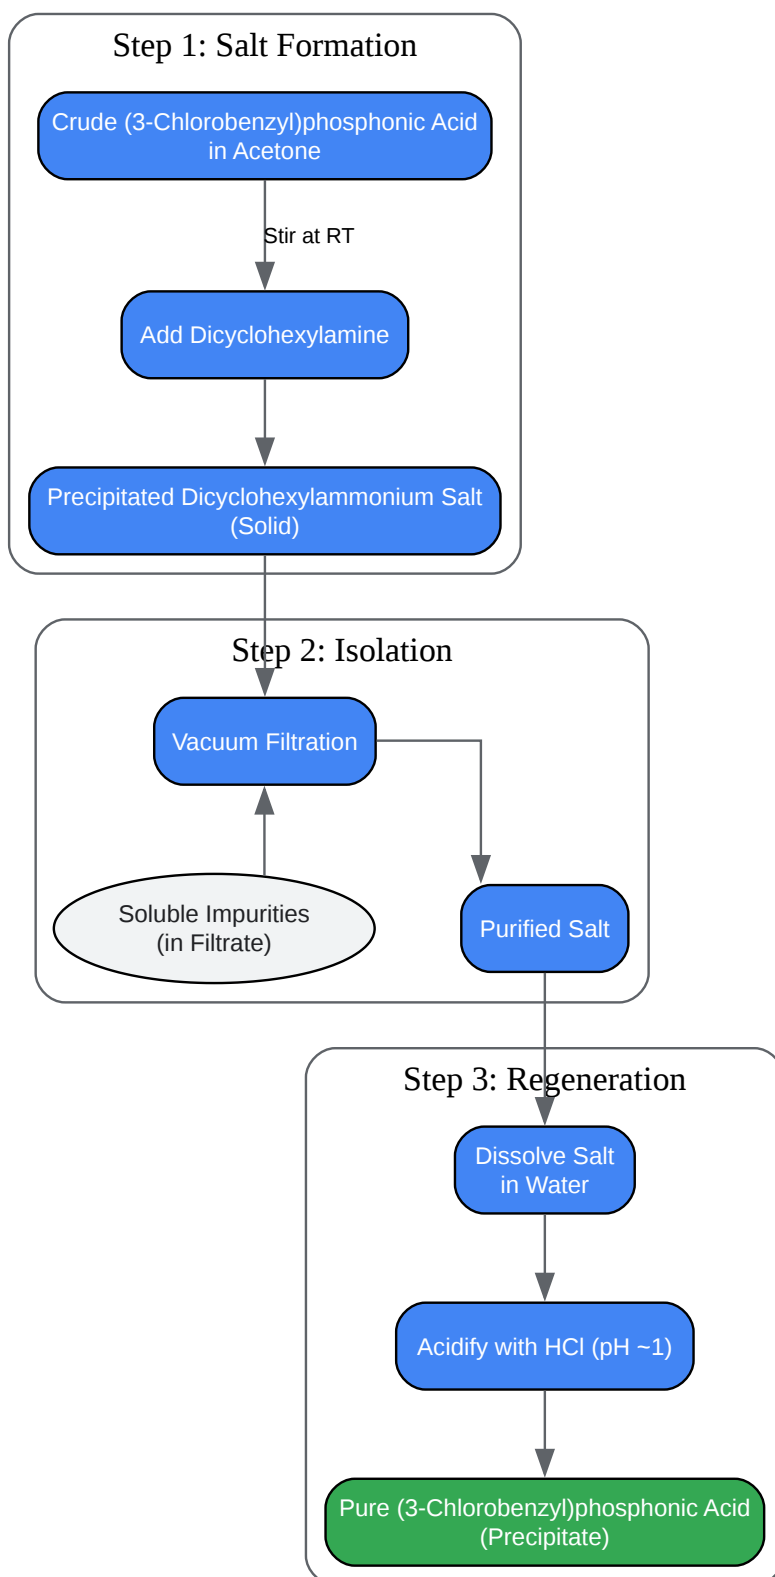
Step 1: Salt Formation

Crude (3-Chlorobenzyl)phosphonic Acid in Acetone

Stir at RT

Add Dicyclohexylamine

Precipitated Dicyclohexylammonium Salt (Solid)

Step 2: Isolation

Vacuum Filtration

Soluble Impurities (in Filtrate)

Purified Salt

Step 3: Regeneration

Dissolve Salt in Water

Acidify with HCl (pH ~1)

Pure (3-Chlorobenzyl)phosphonic Acid (Precipitate)